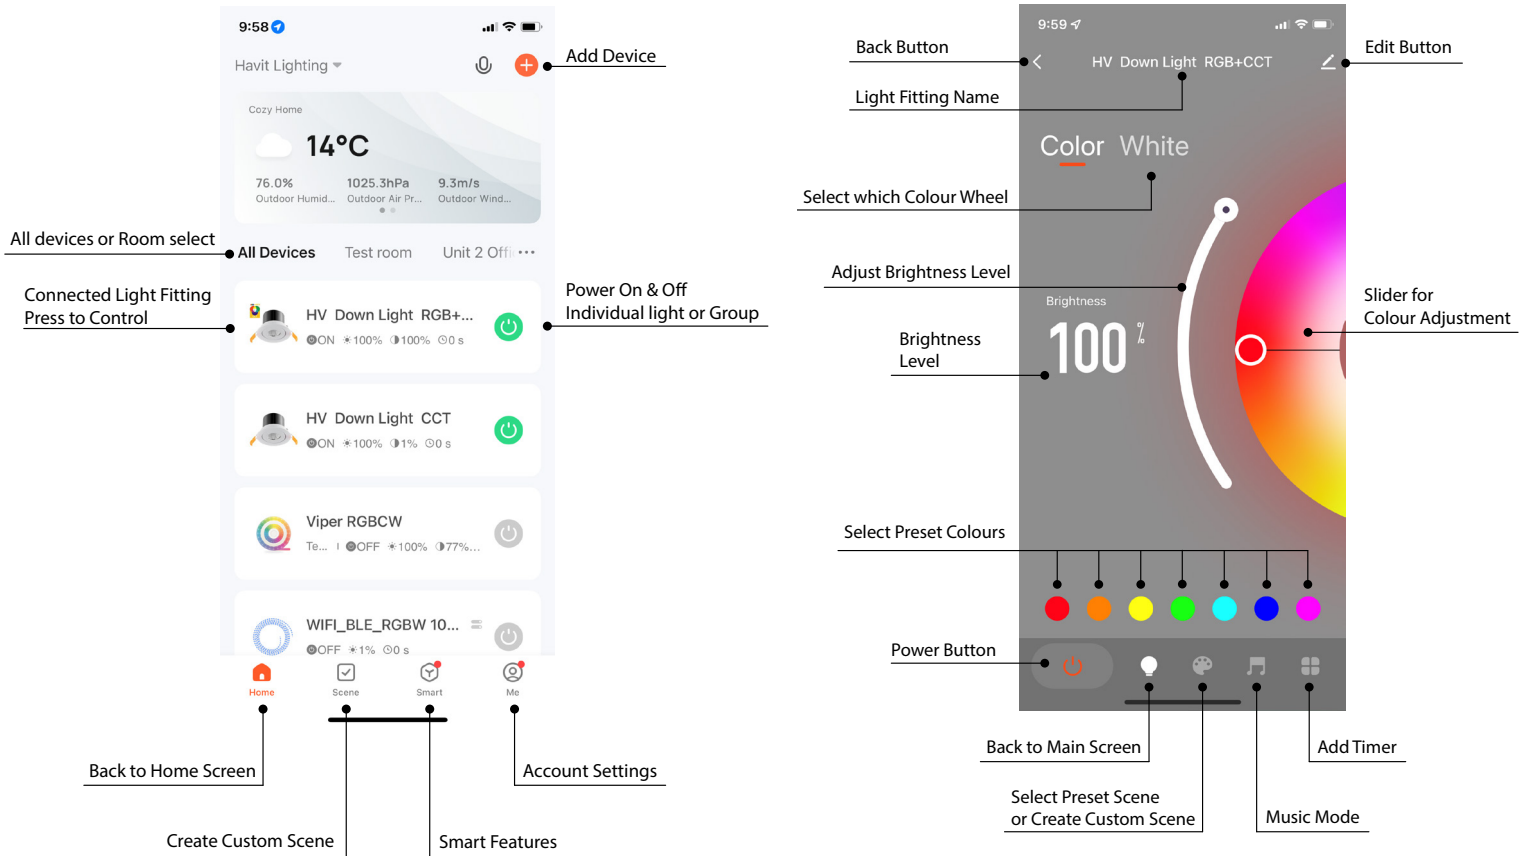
9:58

Havit Lighting

Add Device

Cozy Home

14°C

76.0%
Outdoor Humid...

1025.3hPa
Outdoor Air Pr...

9.3m/s
Outdoor Wind...

All devices or Room select

All Devices Test room Unit 2 Offi...

Connected Light Fitting
Press to Control

HV Down Light RGB+...
ON 100% 100% 0 s

Power On & Off
Individual light or Group

HV Down Light CCT
ON 100% 1% 0 s

Viper RGBCW
Te... OFF 100% 77%...

WIFI_BLE_RGBW 10...
OFF 1% 0 s

Home Scene Smart Me

Back to Home Screen

Account Settings

Create Custom Scene

Smart Features

9:59

Back Button

HV Down Light RGB+CCT

Edit Button

Light Fitting Name

Color White

Select which Colour Wheel

Adjust Brightness Level

Brightness

100 %

Brightness
Level

Slider for
Colour Adjustment

Select Preset Colours

Power Button

Back to Main Screen

Add Timer

Select Preset Scene
or Create Custom Scene

Music Mode